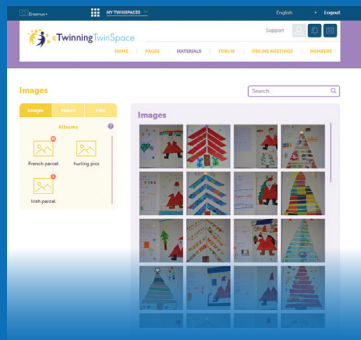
Erasmus+ MY TWINSPACES English Logout

Support

eTwinning TwinSpace

HOME PAGES MATERIALS FORUM ONLINE MEETINGS MEMBERS

Images

Search

Images Videos Files

Albums

French parcel

hurling pics

Irish parcel

Images